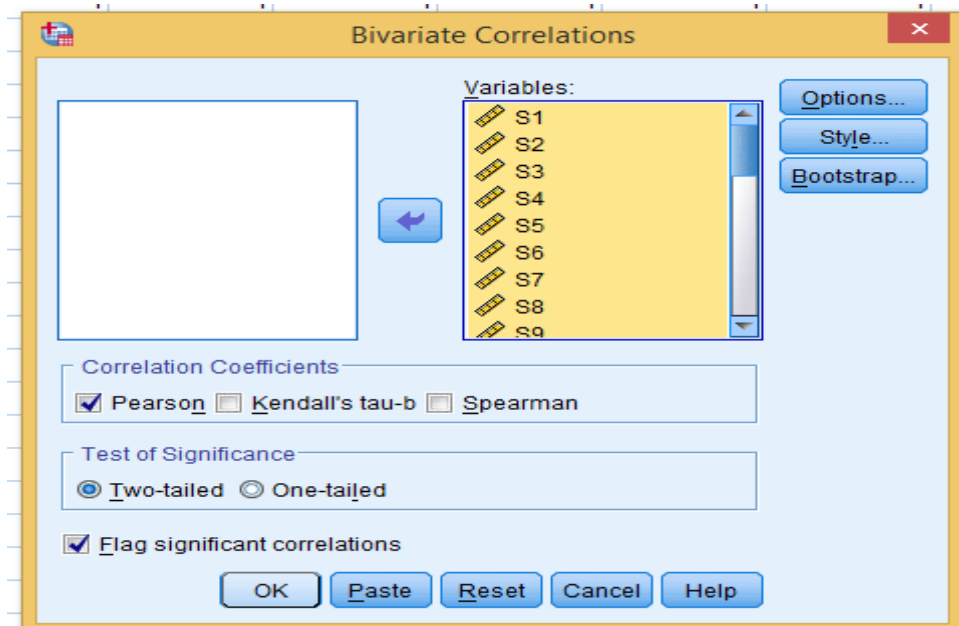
Bivariate Correlations

Variables:
S1
S2
S3
S4
S5
S6
S7
S8
S9

Options...
Style...
Bootstrap...

Correlation Coefficients
Pearson Kendall's tau-b Spearman

Test of Significance
Two-tailed One-tailed

Flag significant correlations

OK Paste Reset Cancel Help